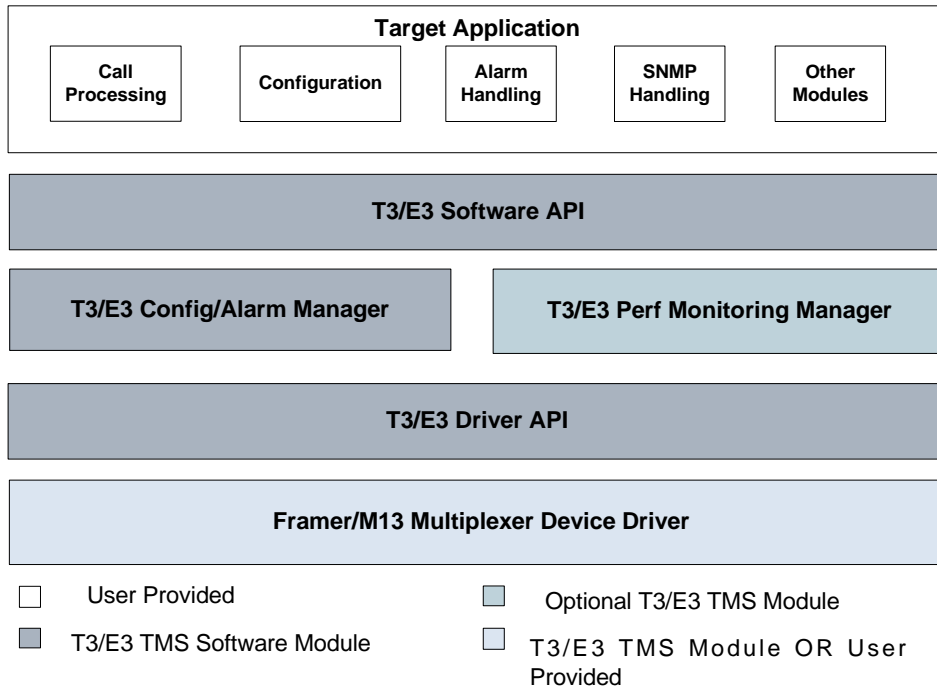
Target Application

Call Processing

Configuration

Alarm Handling

SNMP Handling

Other Modules

T3/E3 Software API

T3/E3 Config/Alarm Manager

T3/E3 Perf Monitoring Manager

T3/E3 Driver API

Framer/M13 Multiplexer Device Driver

User Provided

Optional T3/E3 TMS Module

T3/E3 TMS Software Module

T3/E3 TMS Module OR User Provided